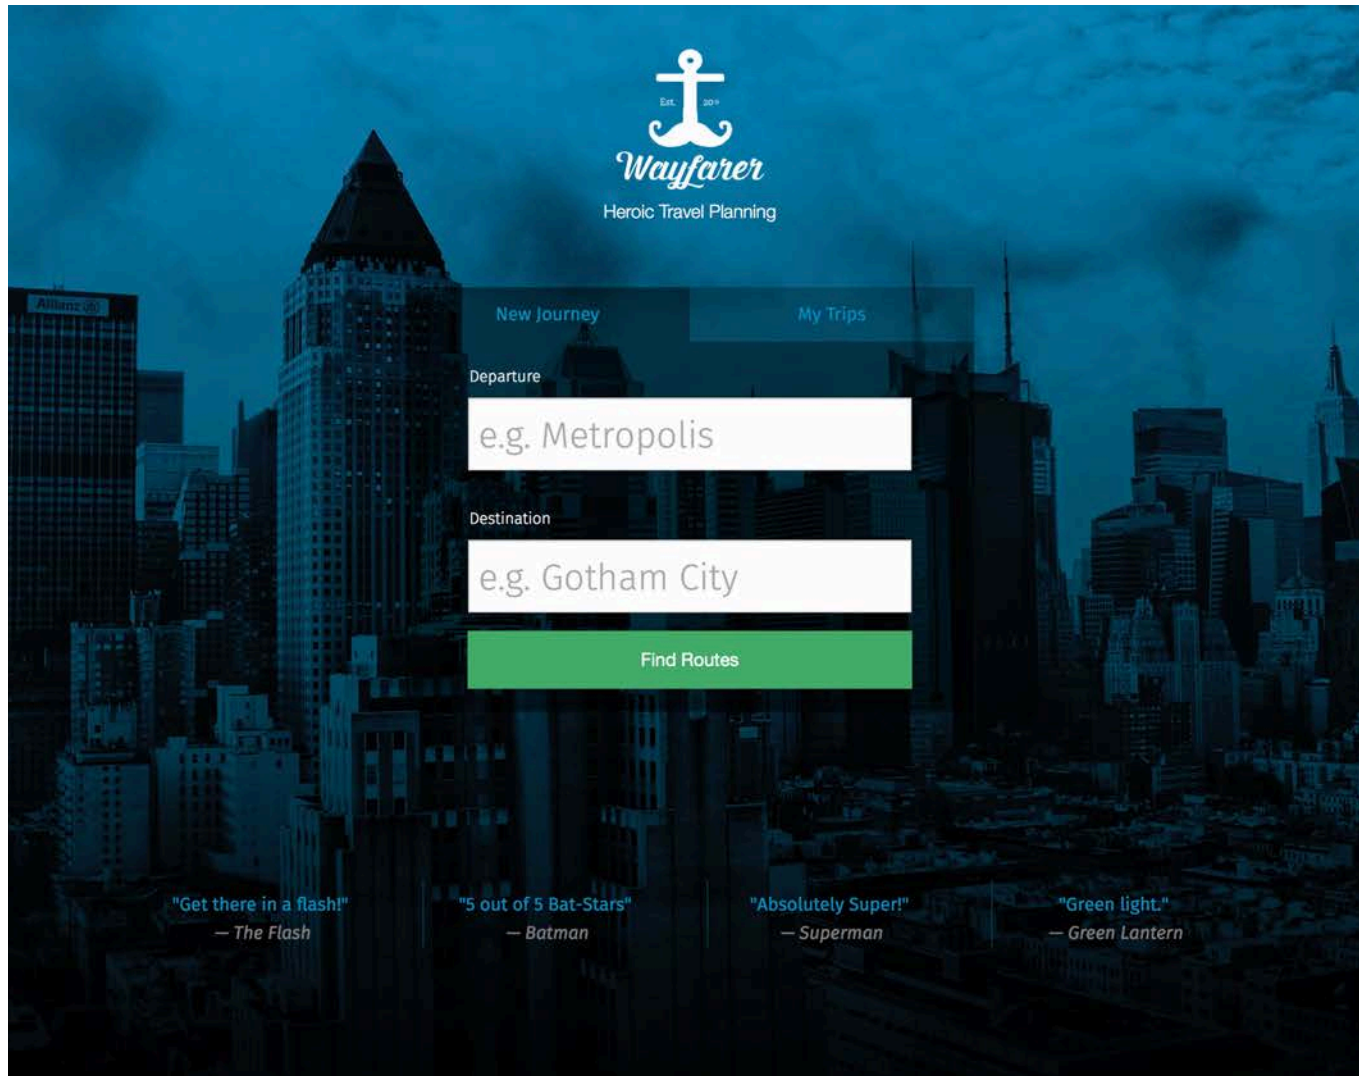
Est. 20

Wayfarer

Heroic Travel Planning

Allianz

New Journey

My Trips

Departure

e.g. Metropolis

Destination

e.g. Gotham City

Find Routes

"Get there in a flash!"
— The Flash

"5 out of 5 Bat-Stars"
— Batman

"Absolutely Super!"
— Superman

"Green light."
— Green Lantern